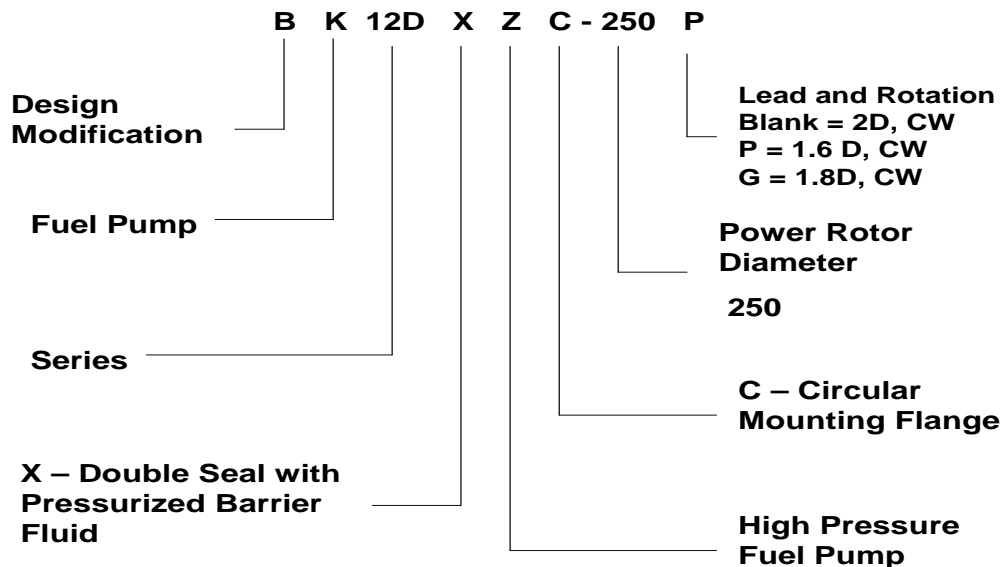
B K 12D X Z C - 250 P

Design Modification

Fuel Pump

Series

X – Double Seal with Pressurized Barrier Fluid

Lead and Rotation
Blank = 2D, CW
P = 1.6 D, CW
G = 1.8D, CW

Power Rotor Diameter

250

C – Circular Mounting Flange

High Pressure Fuel Pump